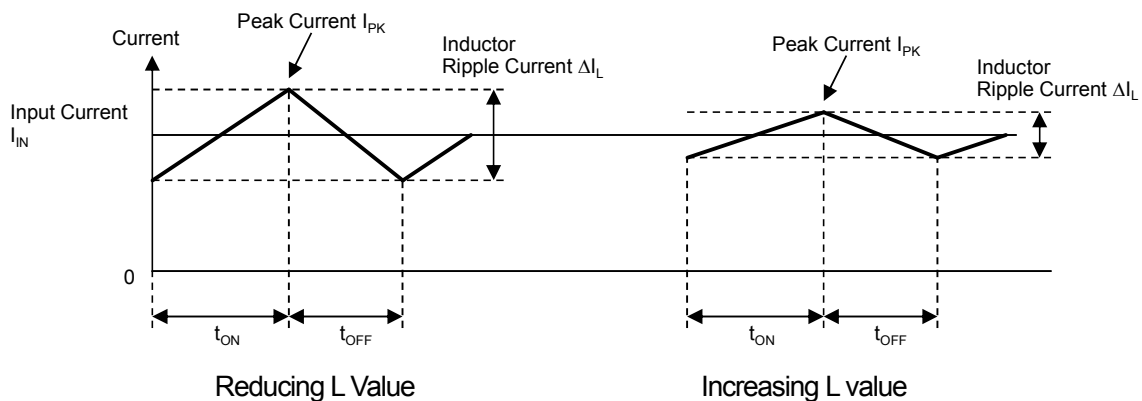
Current

Peak Current $I_{PK}$

Inductor Ripple Current $\Delta I_L$

Input Current $I_{IN}$

0

$t_{ON}$

$t_{OFF}$

Reducing L Value

Peak Current $I_{PK}$

Inductor Ripple Current $\Delta I_L$

$t_{ON}$

$t_{OFF}$

Increasing L value